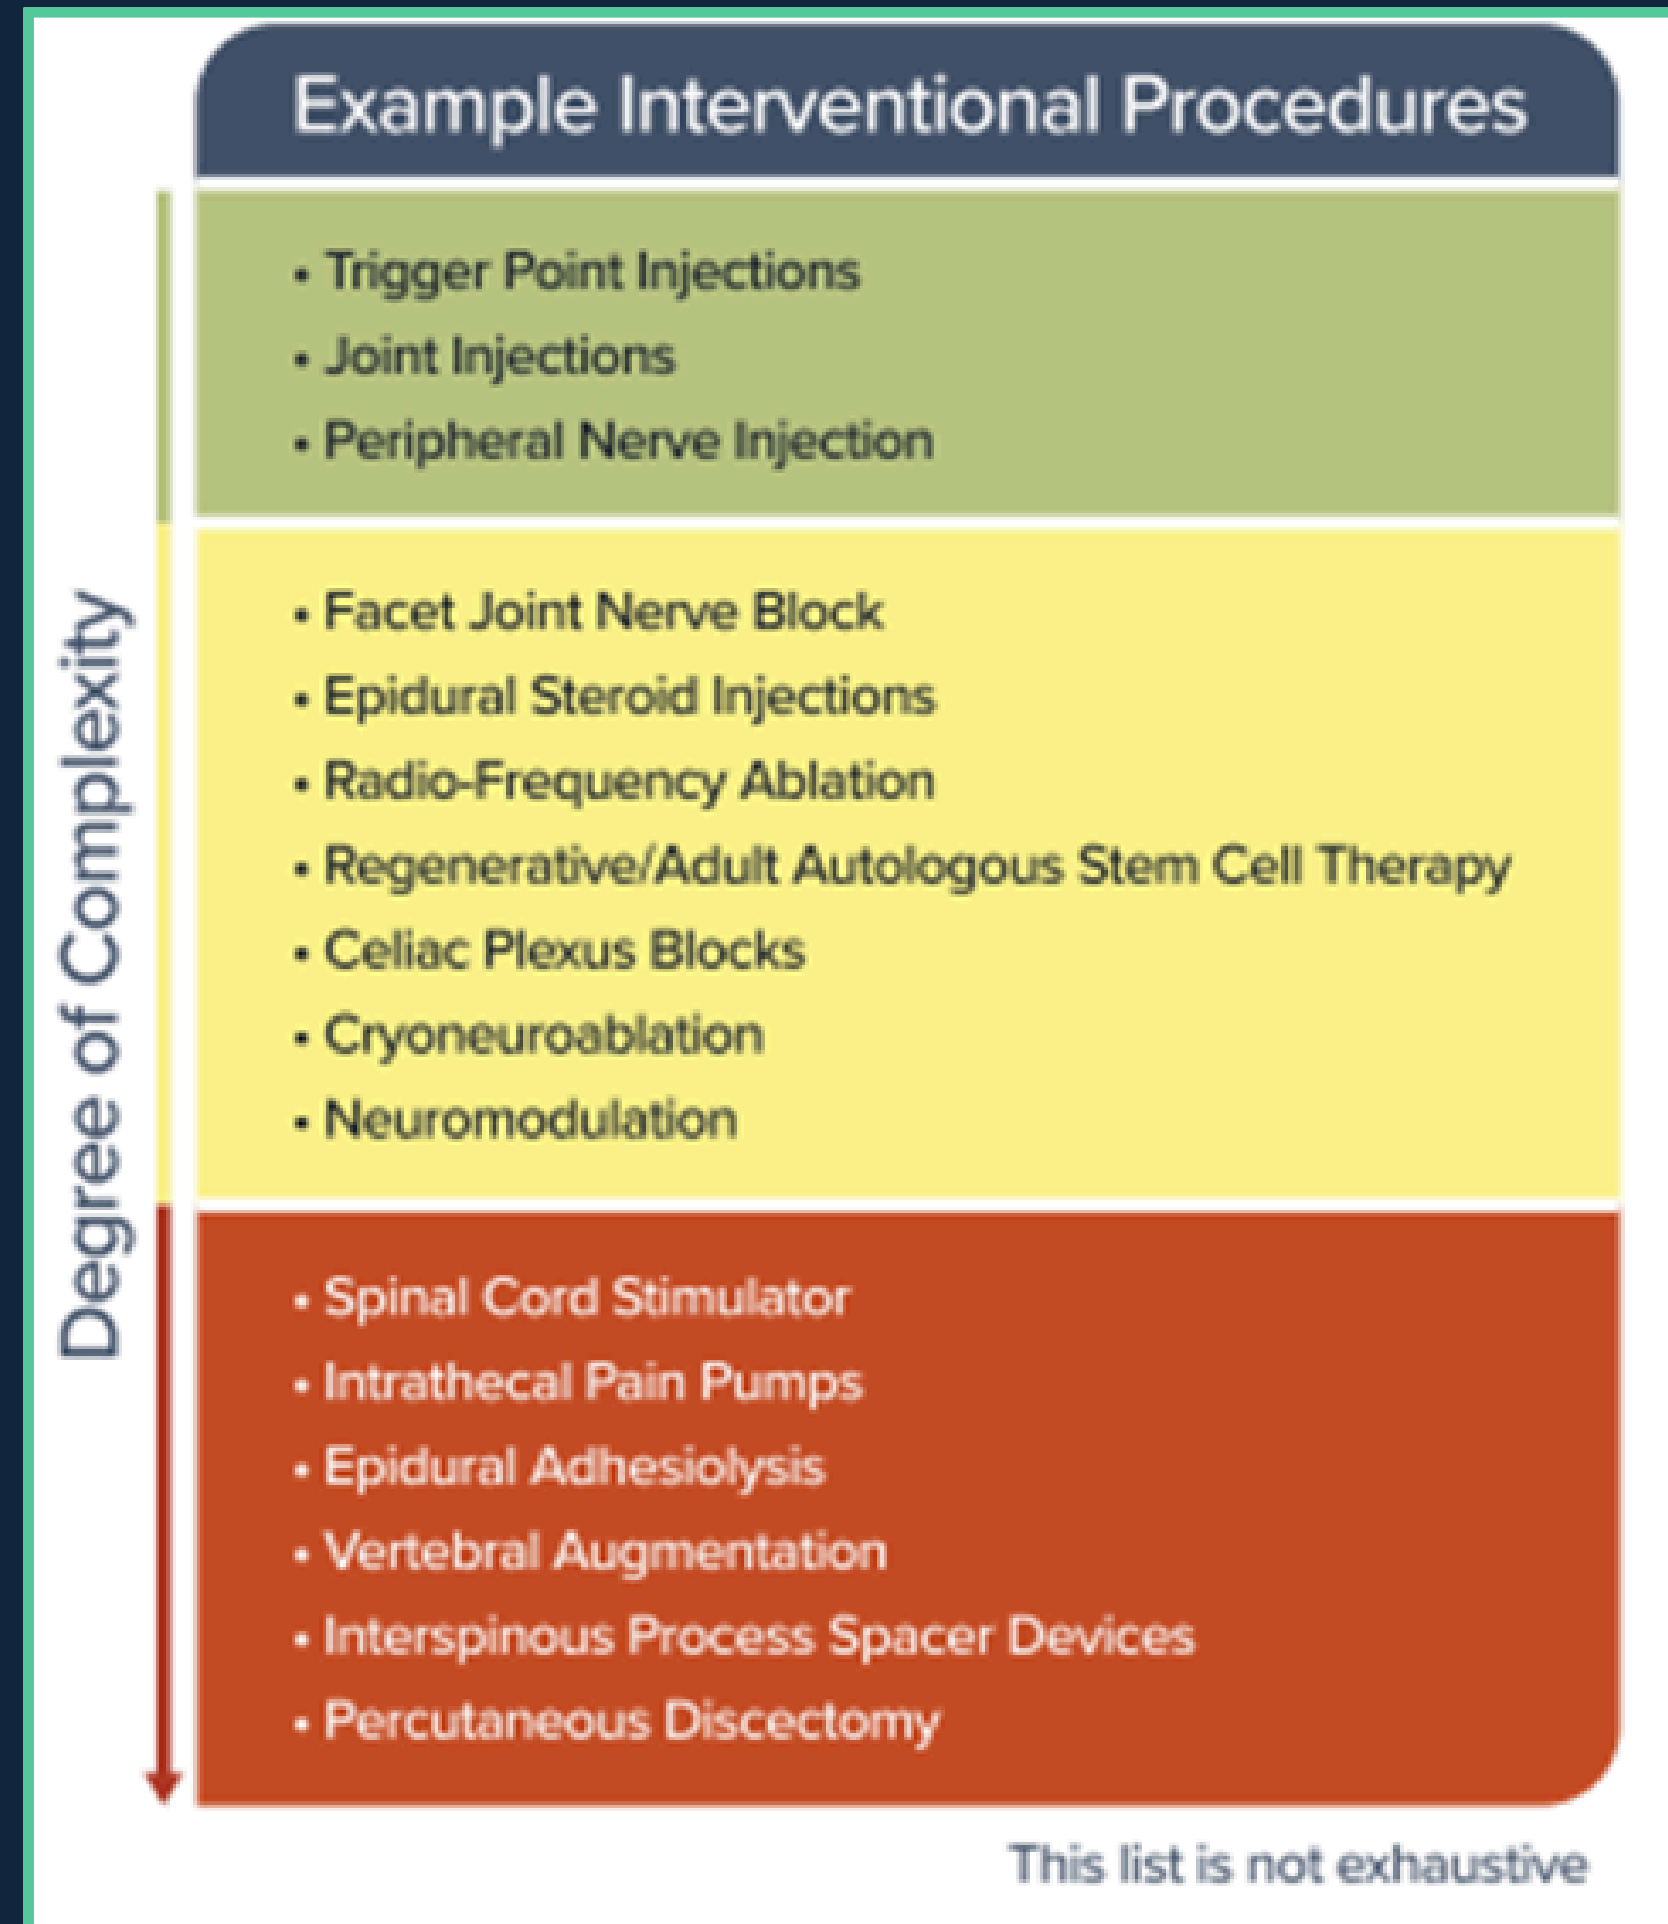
Example Interventional Procedures

Degree of Complexity

• Trigger Point Injections
• Joint Injections
• Peripheral Nerve Injection

• Facet Joint Nerve Block
• Epidural Steroid Injections
• Radio-Frequency Ablation
• Regenerative/Adult Autologous Stem Cell Therapy
• Celiac Plexus Blocks
• Cryoneuroablation
• Neuromodulation

• Spinal Cord Stimulator
• Intrathecal Pain Pumps
• Epidural Adhesiolysis
• Vertebral Augmentation
• Interspinous Process Spacer Devices
• Percutaneous Discectomy

This list is not exhaustive